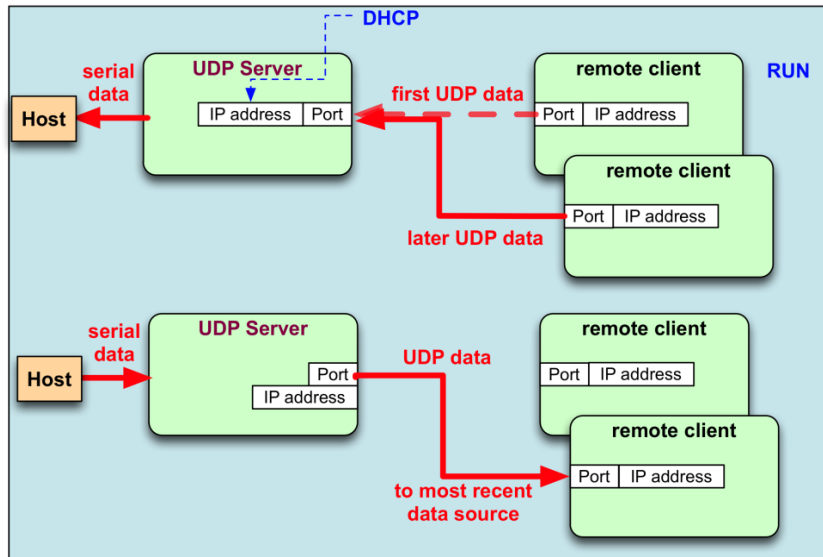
DHCP

UDP Server

serial data

Host

IP address | Port

first UDP data

remote client

RUN

Port | IP address

remote client

Port | IP address

later UDP data

serial data

Host

UDP Server

Port

IP address

UDP data

remote client

Port | IP address

remote client

Port | IP address

to most recent data source